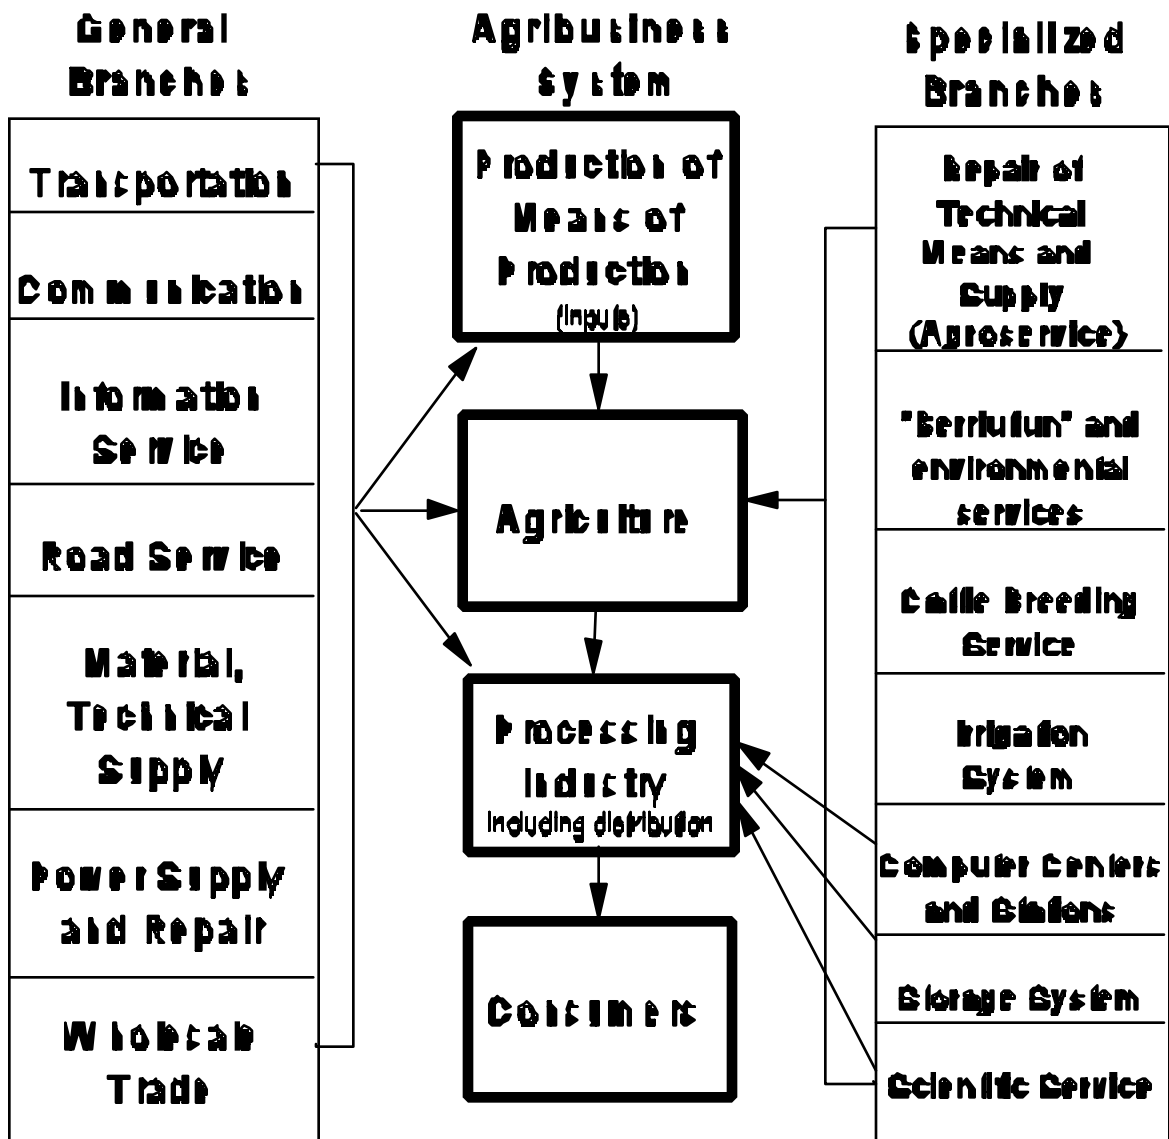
General Branches

Agribusiness system

Specialized Branches

Transportation

Communication

Information Service

Road Service

Material, Technical Supply

Power Supply and Repair

Wholesale Trade

Production of Means of Production (Inputs)

Agriculture

Processing Industry including distribution

Consumers

Repair of Technical Means and Supply (Agroservice)

"Serrlufun" and environmental services

Cattle Breeding Service

Irrigation System

Computer Centers and Stations

Storage System

Scientific Service